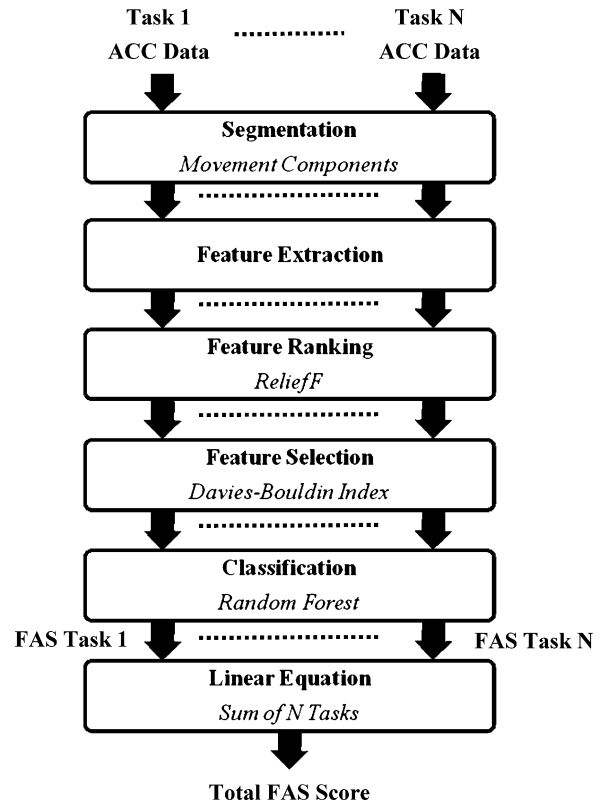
Task 1
ACC Data

Task N
ACC Data

Segmentation
Movement Components

Feature Extraction

Feature Ranking
ReliefF

Feature Selection
Davies-Bouldin Index

Classification
Random Forest

FAS Task 1

FAS Task N

Linear Equation
Sum of N Tasks

Total FAS Score